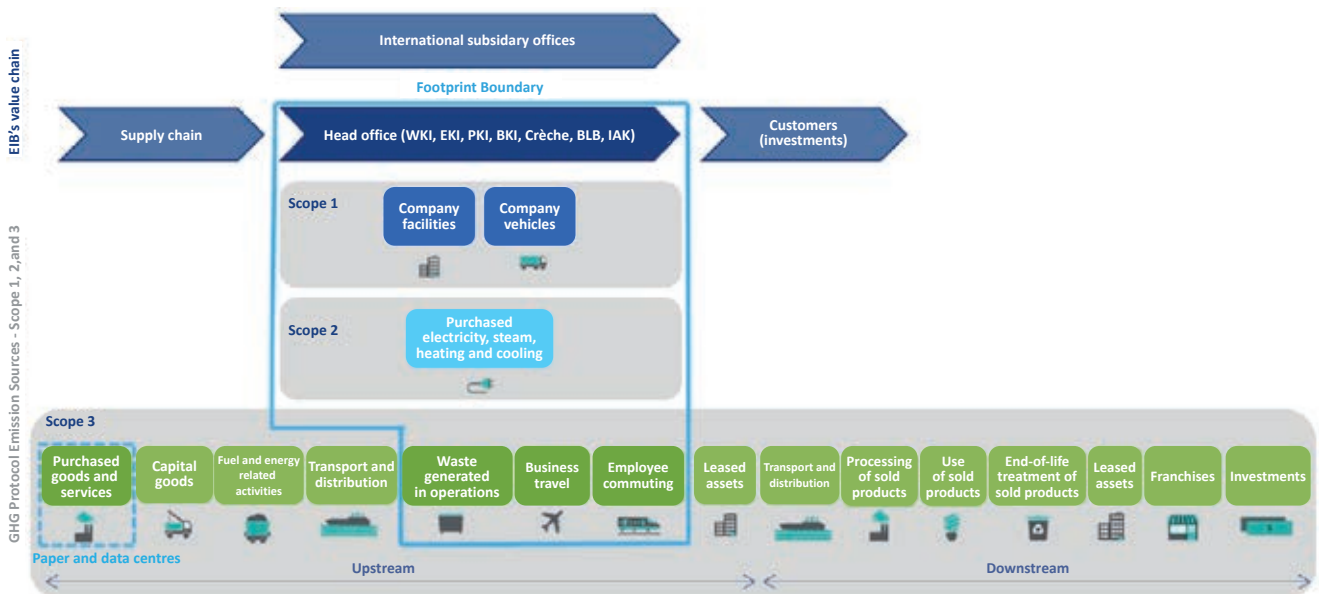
EIB's value chain

International subsidary offices

Footprint Boundary

Supply chain

Head office (WKI, EKI, PKI, BKI, Crèche, BLB, IAK)

Customers (investments)

GHG Protocol Emission Sources - Scope 1, 2,and 3

Scope 1

Company facilities

Company vehicles

Scope 2

Purchased electricity, steam, heating and cooling

Scope 3

Purchased goods and services

Capital goods

Fuel and energy related activities

Transport and distribution

Waste generated in operations

Business travel

Employee commuting

Leased assets

Transport and distribution

Processing of sold products

Use of sold products

End-of-life treatment of sold products

Leased assets

Franchises

Investments

Paper and data centres

Upstream

Downstream